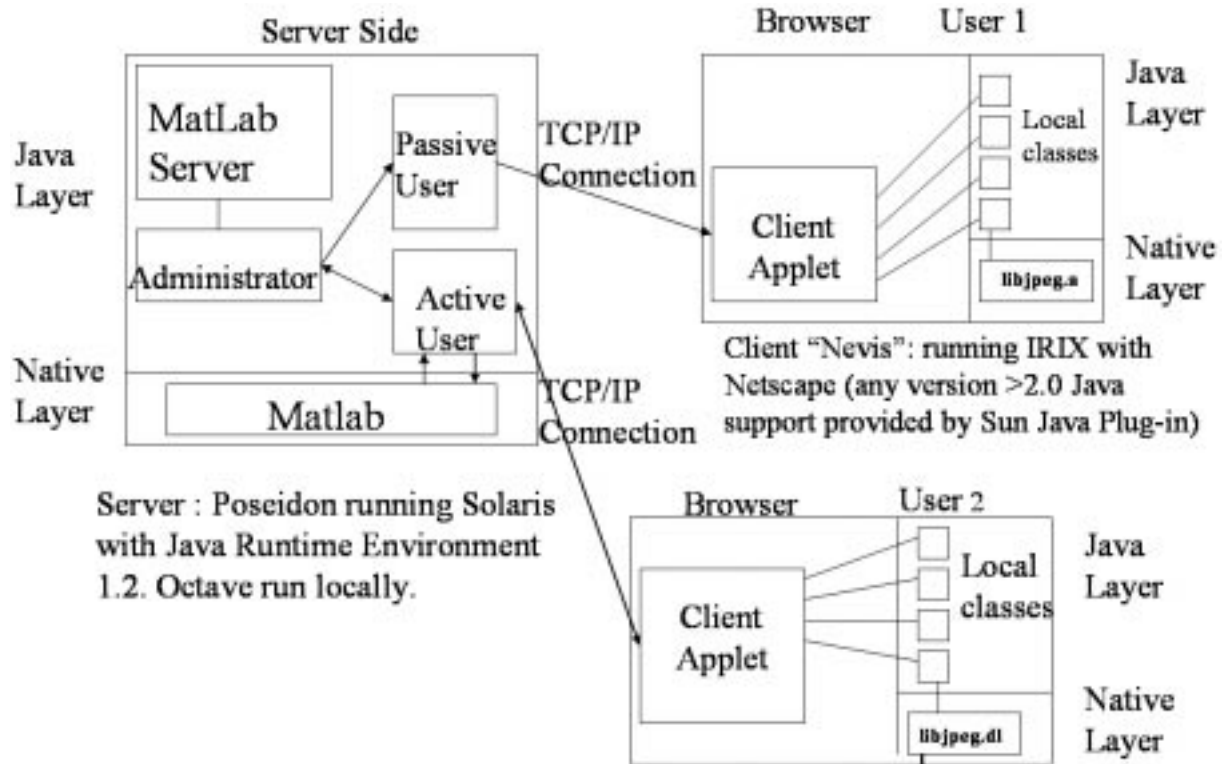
Server Side

Java Layer

MatLab Server

Administrator

Passive User

Active User

Native Layer

Matlab

TCP/IP Connection

TCP/IP Connection

Browser

User 1

Java Layer

Local classes

Client Applet

Native Layer

libjpeg.a

Client "Nevis": running IRIX with Netscape (any version >2.0 Java support provided by Sun Java Plug-in)

Server : Poseidon running Solaris with Java Runtime Environment 1.2. Octave run locally.

Browser

User 2

Java Layer

Local classes

Client Applet

Native Layer

libjpeg.dl